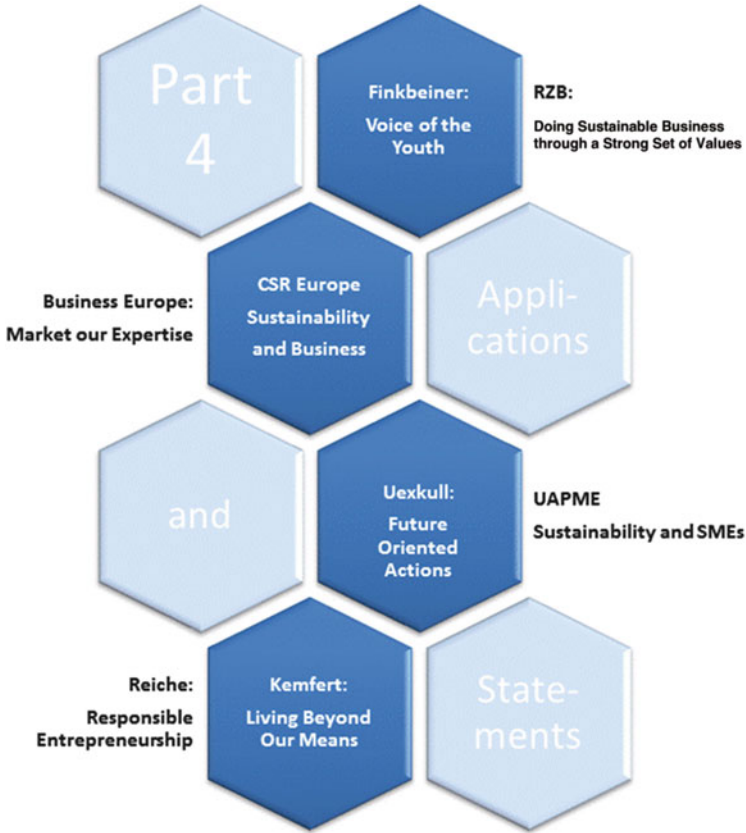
Part 4

Finkbeiner:

Voice of the Youth

RZB:

Doing Sustainable Business through a Strong Set of Values

Business Europe:

Market our Expertise

CSR Europe Sustainability and Business

Applications

and

Uexkull:

Future Oriented Actions

UAPME

Sustainability and SMEs

Reiche:

Responsible Entrepreneurship

Kemfert:

Living Beyond Our Means

Statements